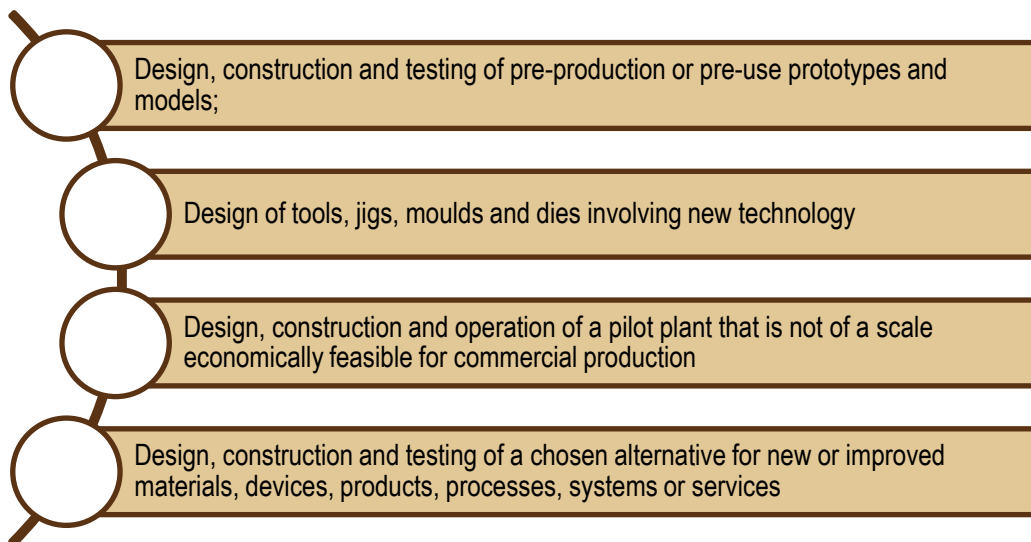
Design, construction and testing of pre-production or pre-use prototypes and models;

Design of tools, jigs, moulds and dies involving new technology

Design, construction and operation of a pilot plant that is not of a scale economically feasible for commercial production

Design, construction and testing of a chosen alternative for new or improved materials, devices, products, processes, systems or services